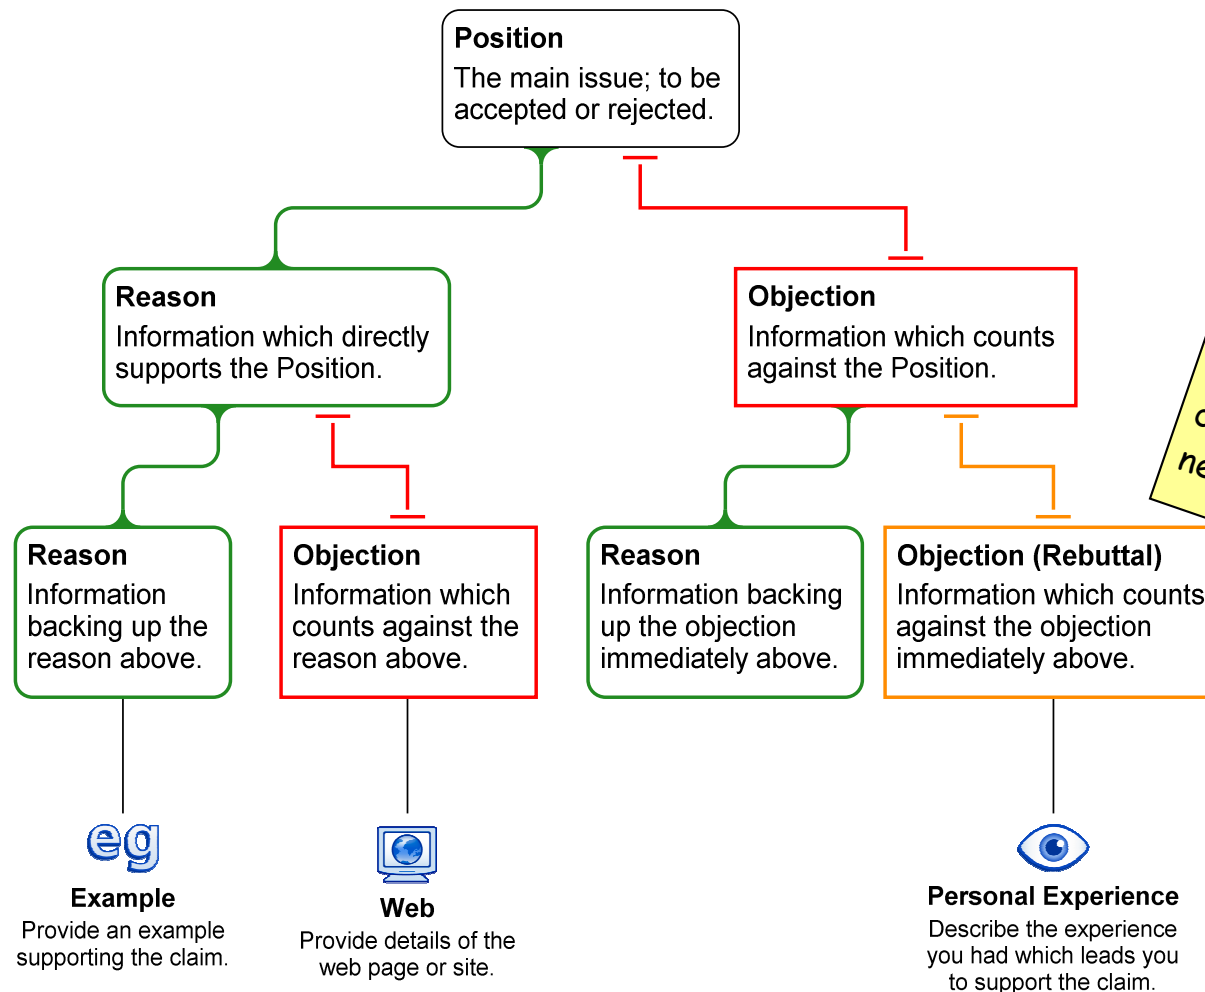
**Position**
The main issue; to be accepted or rejected.

**Reason**
Information which directly supports the Position.

**Objection**
Information which counts against the Position.

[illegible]
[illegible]

**Reason**
Information backing up the reason above.

**Objection**
Information which counts against the reason above.

**Reason**
Information backing up the objection immediately above.

**Objection (Rebuttal)**
Information which counts against the objection immediately above.

eg
**Example**
Provide an example supporting the claim.

**Web**
Provide details of the web page or site.

**Personal Experience**
Describe the experience you had which leads you to support the claim.